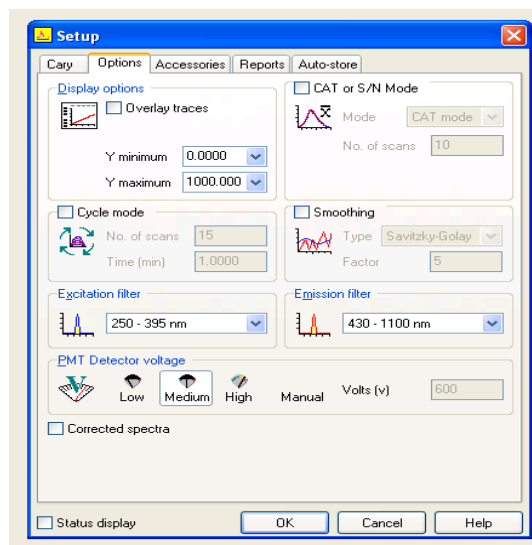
Setup

Cary | Options | Accessories | Reports | Auto-store

Display options
Overlay traces
Y minimum 0.0000
Y maximum 1000.000

CAT or S/N Mode
Mode CAT mode
No. of scans 10

Cycle mode
No. of scans 15
Time (min) 1.0000

Smoothing
Type Savitzky-Golay
Factor 5

Excitation filter
250 - 395 nm

Emission filter
430 - 1100 nm

PMT Detector voltage
Low Medium High Manual Volts (v) 600

Corrected spectra

Status display
OK Cancel Help